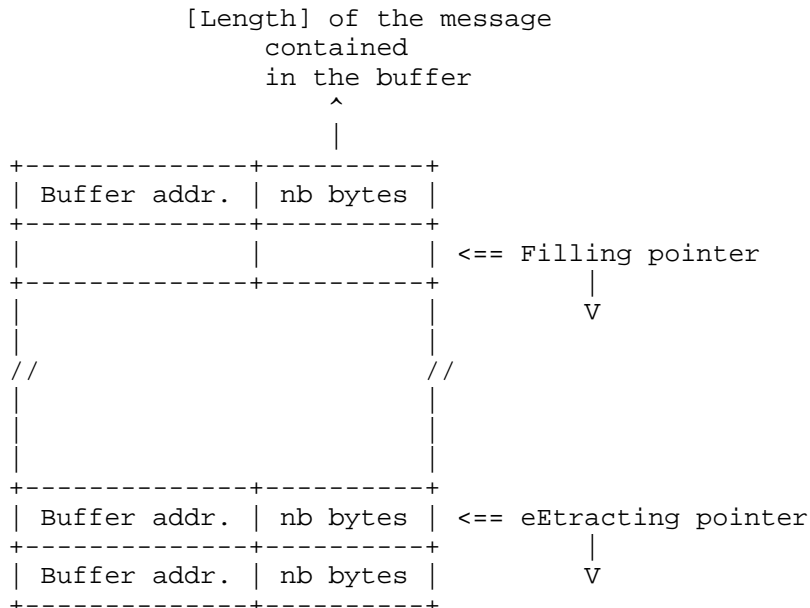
[Length] of the message
contained
in the buffer
^
|

| Buffer addr. | nb bytes |
|---|---|
| | |
| | |
| Buffer addr. | nb bytes |
| Buffer addr. | nb bytes |

<== Filling pointer
|
V

//  //

<== eEtracting pointer
|
V